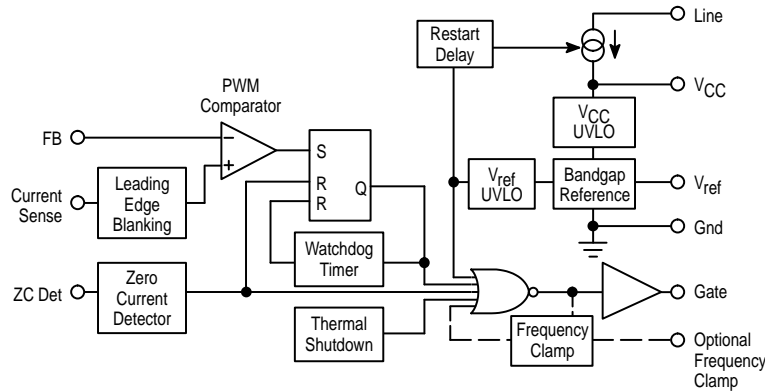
Restart Delay

Line

$V_{CC}$

PWM Comparator

$V_{CC}$ UVLO

FB

−

+

S

R

R

Q

$V_{ref}$ UVLO

Bandgap Reference

$V_{ref}$

Current Sense

Leading Edge Blanking

Gnd

Watchdog Timer

ZC Det

Zero Current Detector

Gate

Thermal Shutdown

Frequency Clamp

Optional Frequency Clamp